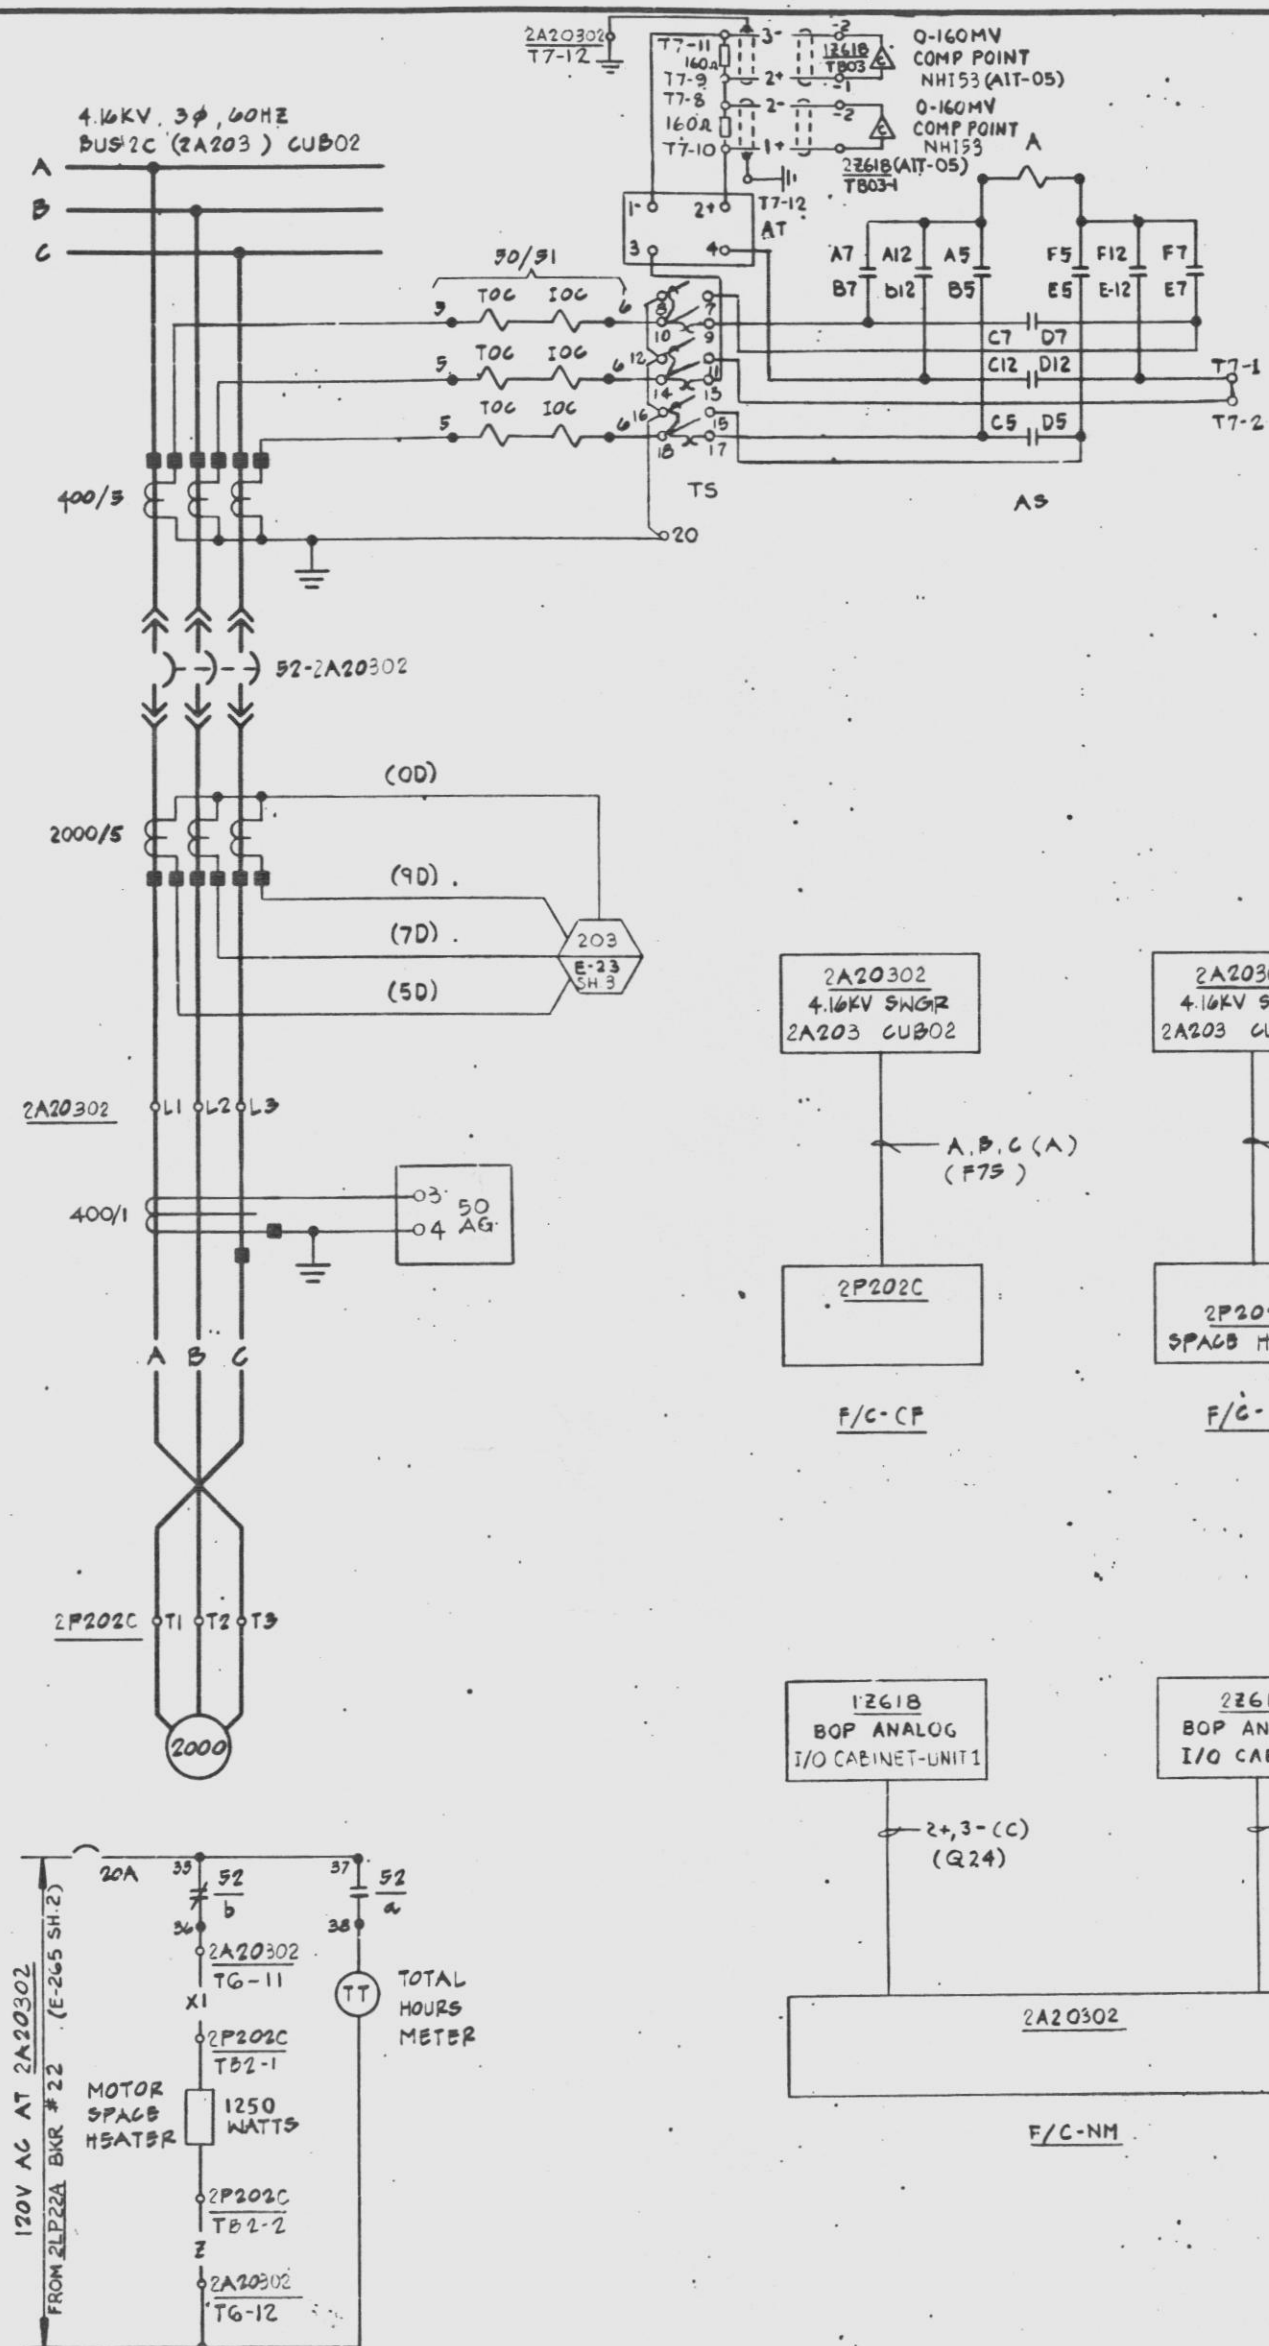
2A20302
T7-12

T7-11
160Ω
T7-9
T7-8
160Ω
T7-10

3-
2+
2-
1+

-2
1Z618
TB03
-1
-2

0-160MV
COMP POINT
NH153 (A1T-05)
0-160MV
COMP POINT
NH153
2Z618(A1T-05)
TB03-1

T7-12
1-
2+
AT
3
4

A

4.16KV. 3Ø, 60HZ
BUS 2C (2A203) CUB02

A
B
C

50/51
TOC IOC
TOC IOC
TOC IOC
5
5
5
6
6
6

8
7
10
9
12
11
14
13
16
15
18
17

A7
B7
A12
B12
A5
B5
F5
E5
F12
E-12
F7
E7
C7
D7
C12
D12
C5
D5

T7-1
T7-2

TS
AS
20

400/5

52-2A20302

(OD)
2000/5
(9D)
(7D)
(5D)
203
E-23
SH 3

2A20302
4.16KV SWGR
2A203 CUB02

A.B.C (A)
(F75)

2P202C

F/C-CF

2A2030
4.16KV S
2A203 CU

2P20
SPACE H

F/C-

2A20302
L1 L2 L3

400/1
03
04
50
AG

A B C

2P202C
T1 T2 T3

2000

1Z618
BOP ANALOG
I/O CABINET-UNIT1

2+, 3- (C)
(Q24)

2Z61
BOP AN
I/O CAB

2A20302

F/C-NM

120V AC AT 2A20302
FROM 2LP22A BKR #22 (E-265 SH.2)

20A
35
52
b
36
2A20302
TG-11
X1
2P202C
TB2-1
MOTOR
SPACE
HEATER
1250
WATTS
2P202C
TB2-2
Z
2A20302
TG-12

37
52
a
38
TT
TOTAL
HOURS
METER